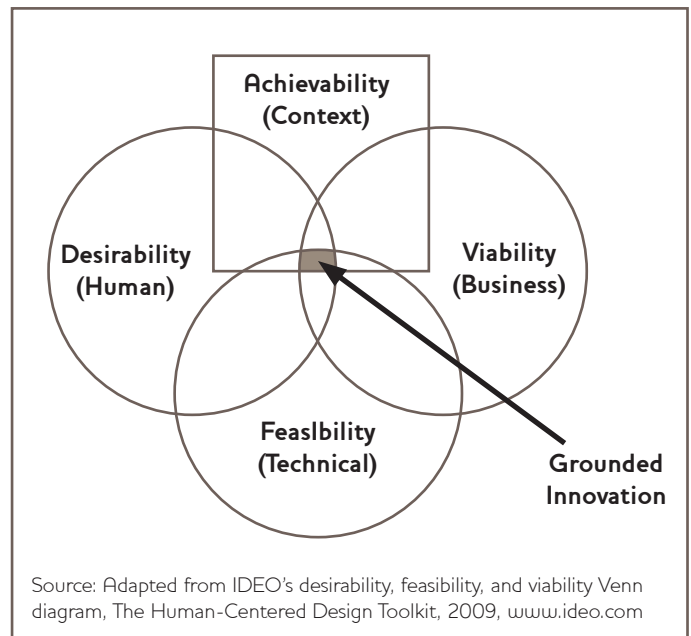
Achievability
(Context)

Desirability
(Human)

Viability
(Business)

Feaslbility
(Technical)

Grounded
Innovation

Source: Adapted from IDEO's desirability, feasibility, and viability Venn diagram, The Human-Centered Design Toolkit, 2009, www.ideo.com